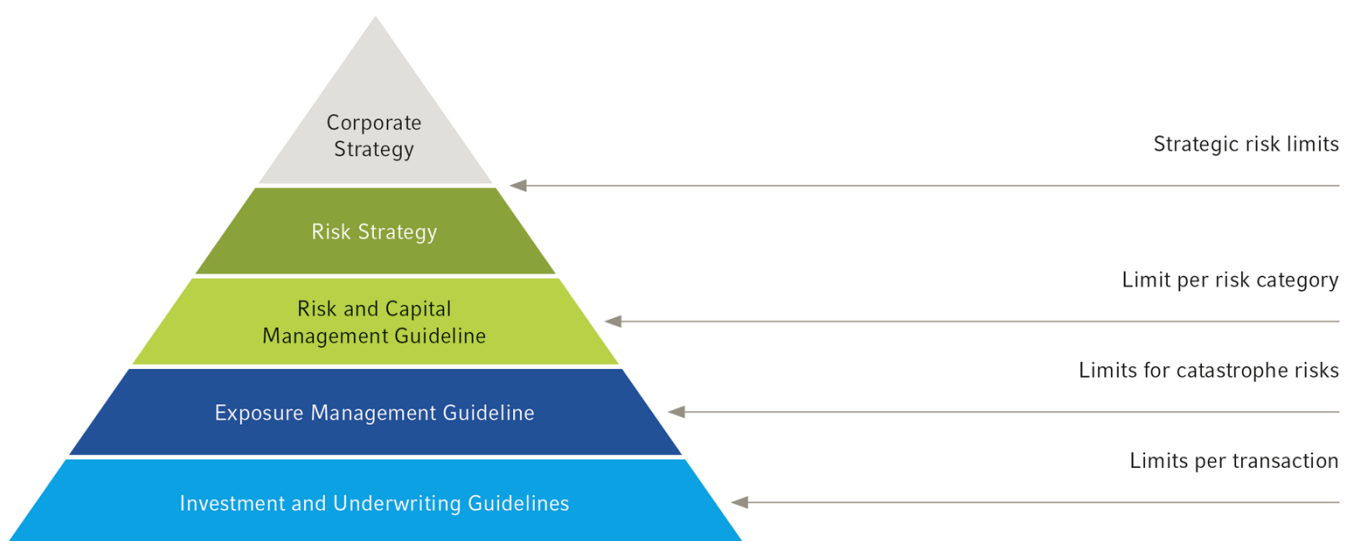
Corporate Strategy

Risk Strategy

Risk and Capital Management Guideline

Exposure Management Guideline

Investment and Underwriting Guidelines

Strategic risk limits

Limit per risk category

Limits for catastrophe risks

Limits per transaction